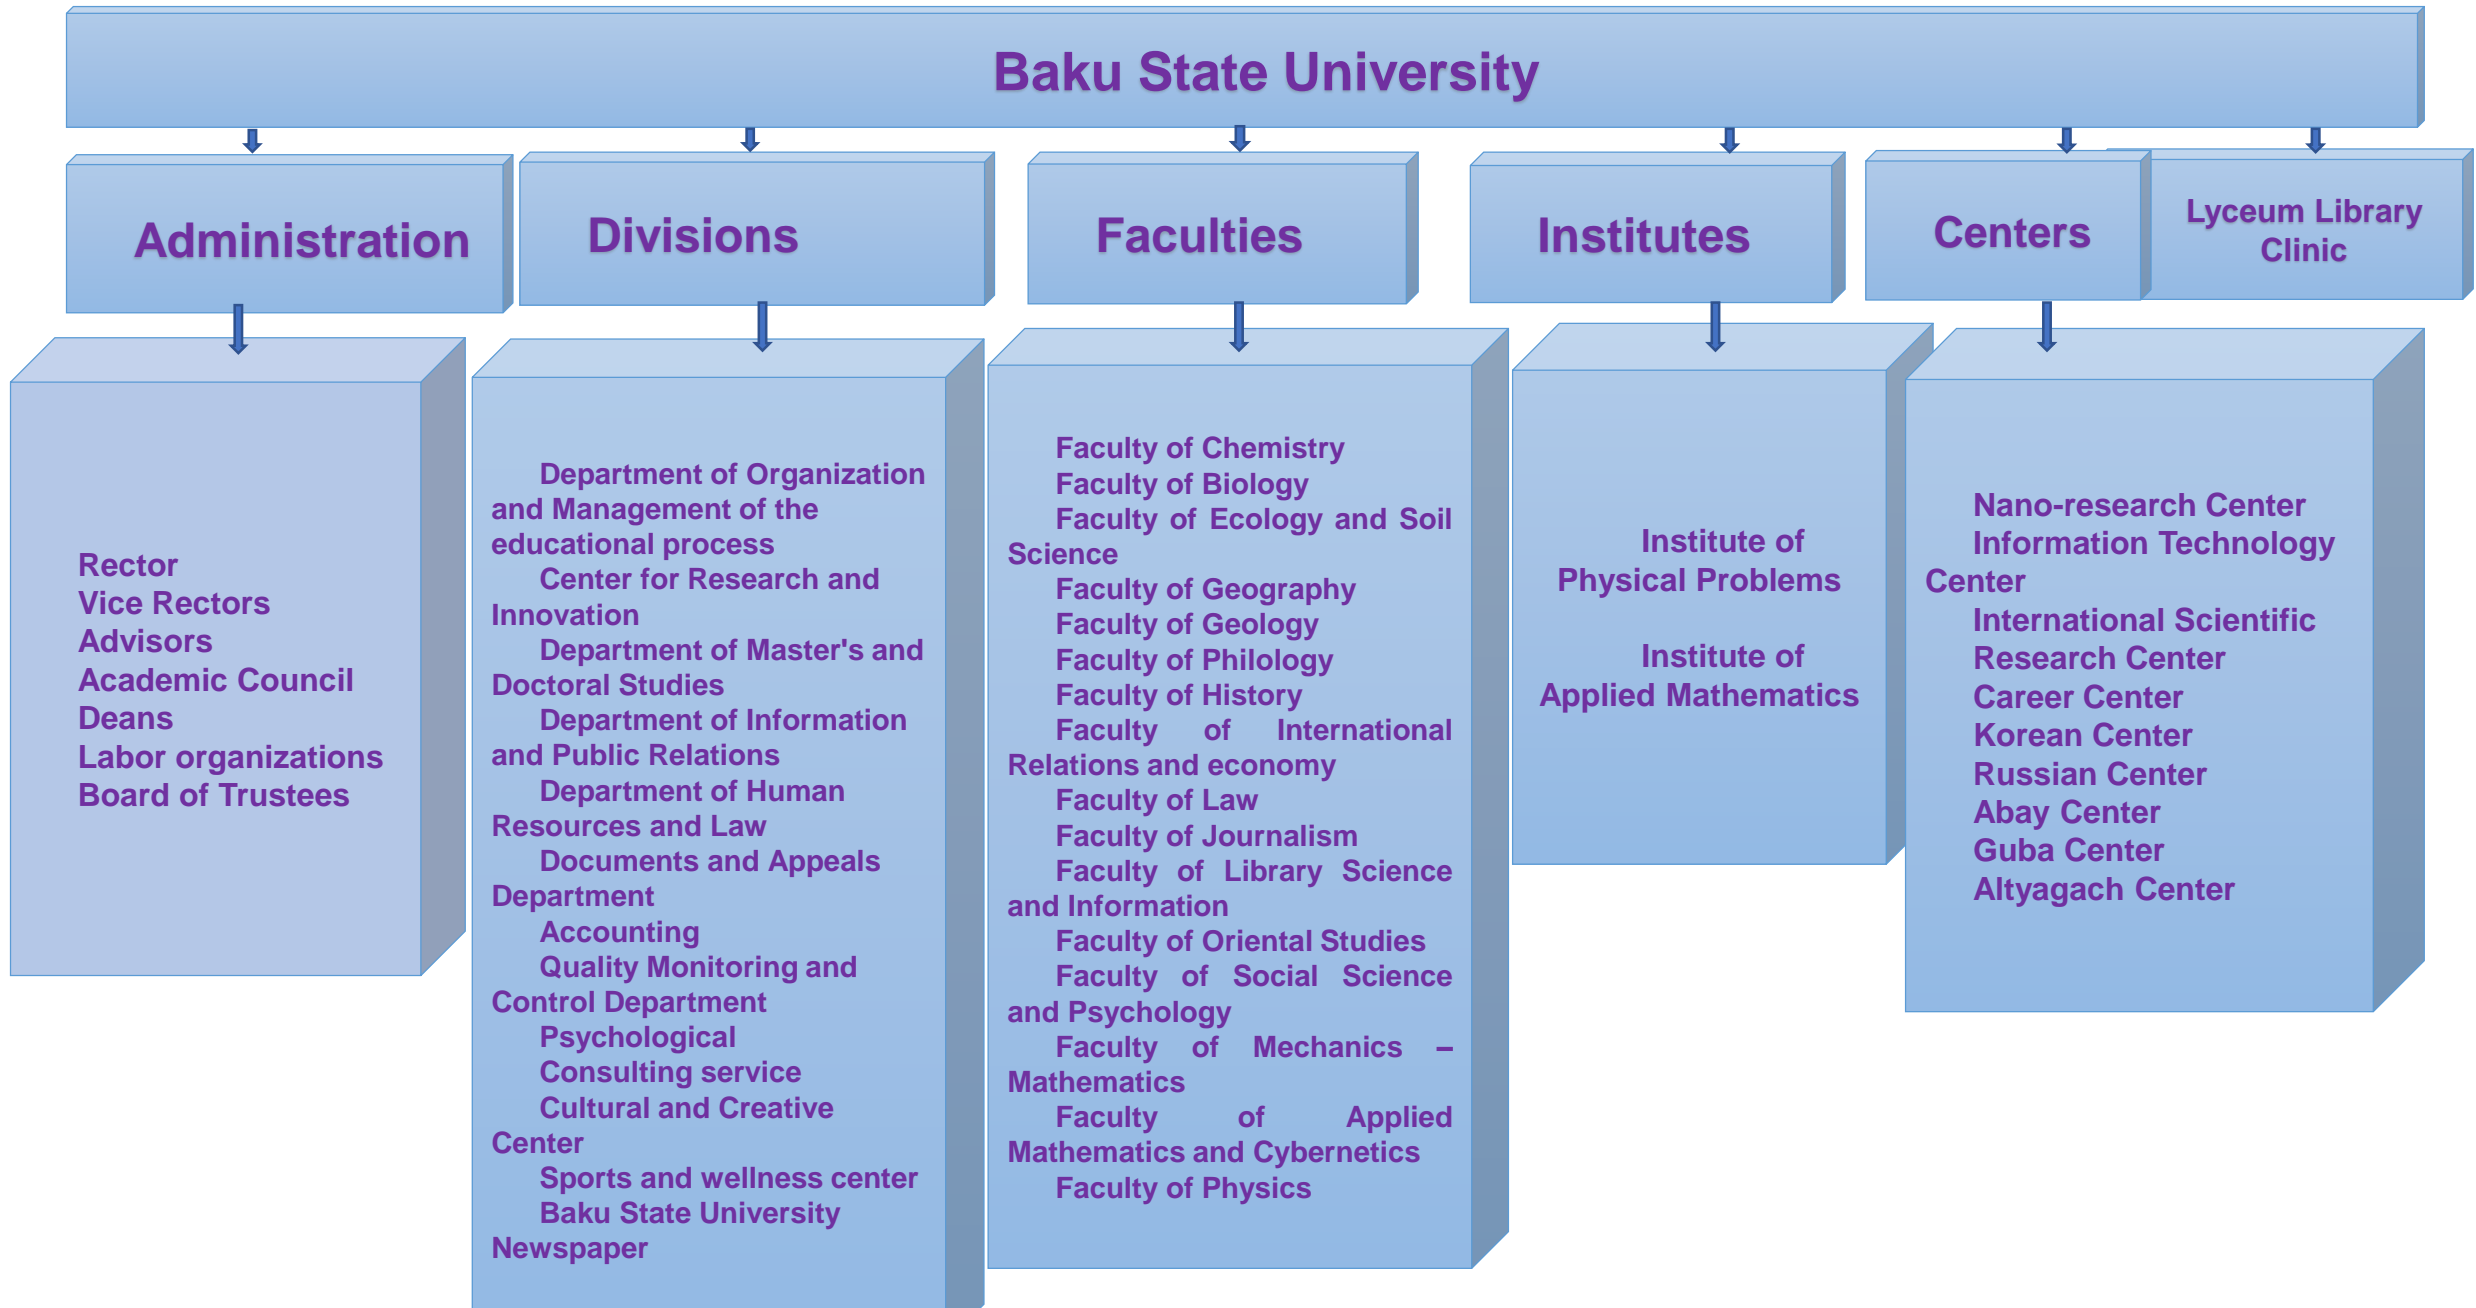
Baku State University

Administration

Divisions

Faculties

Institutes

Centers

Lyceum Library Clinic

Rector
Vice Rectors
Advisors
Academic Council
Deans
Labor organizations
Board of Trustees

Department of Organization and Management of the educational process
Center for Research and Innovation
Department of Master's and Doctoral Studies
Department of Information and Public Relations
Department of Human Resources and Law
Documents and Appeals Department
Accounting
Quality Monitoring and Control Department
Psychological Consulting service
Cultural and Creative Center
Sports and wellness center
Baku State University Newspaper

Faculty of Chemistry
Faculty of Biology
Faculty of Ecology and Soil Science
Faculty of Geography
Faculty of Geology
Faculty of Philology
Faculty of History
Faculty of International Relations and economy
Faculty of Law
Faculty of Journalism
Faculty of Library Science and Information
Faculty of Oriental Studies
Faculty of Social Science and Psychology
Faculty of Mechanics – Mathematics
Faculty of Applied Mathematics and Cybernetics
Faculty of Physics

Institute of Physical Problems

Institute of Applied Mathematics

Nano-research Center
Information Technology Center
International Scientific Research Center
Career Center
Korean Center
Russian Center
Abay Center
Guba Center
Altyagach Center